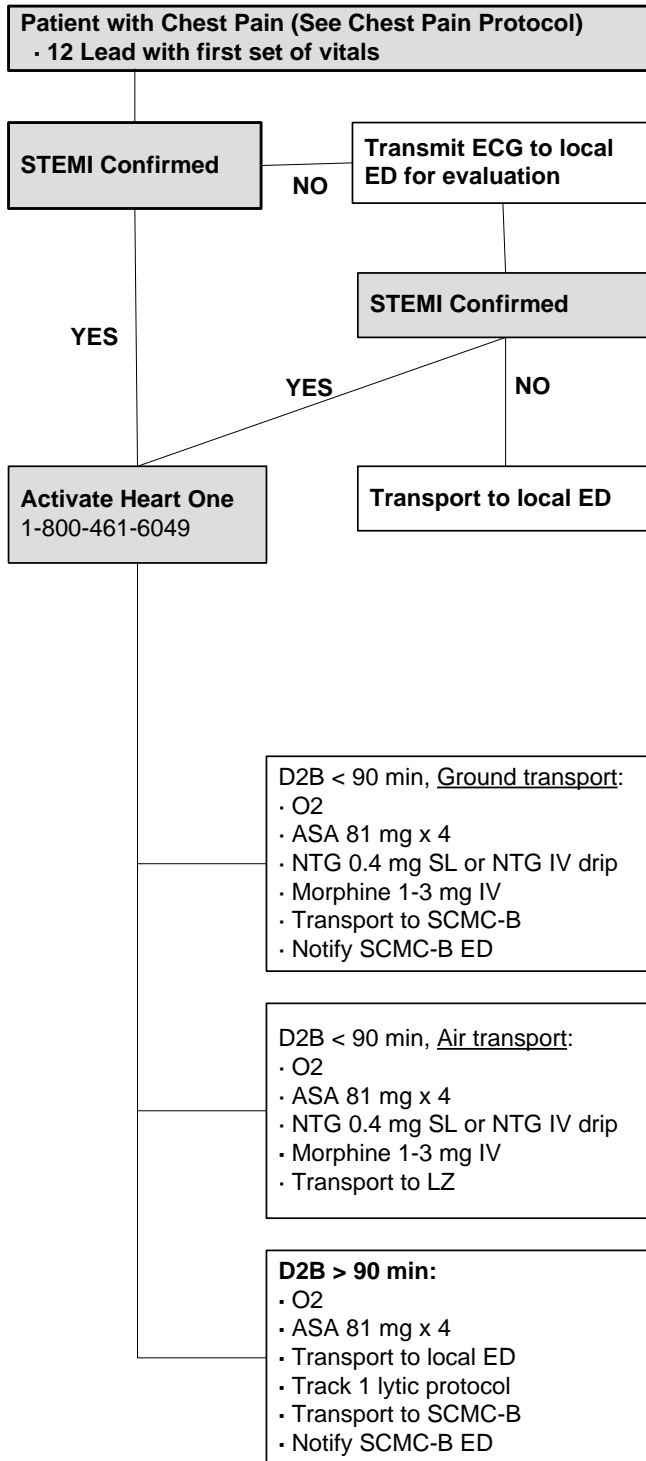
Patient with Chest Pain (See Chest Pain Protocol)
· 12 Lead with first set of vitals

STEMI Confirmed

NO

Transmit ECG to local ED for evaluation

YES

STEMI Confirmed

YES

NO

Activate Heart One
1-800-461-6049

Transport to local ED

D2B < 90 min, Ground transport:
· O2
· ASA 81 mg x 4
· NTG 0.4 mg SL or NTG IV drip
· Morphine 1-3 mg IV
· Transport to SCMC-B
· Notify SCMC-B ED

D2B < 90 min, Air transport:
· O2
· ASA 81 mg x 4
· NTG 0.4 mg SL or NTG IV drip
· Morphine 1-3 mg IV
· Transport to LZ

D2B > 90 min:
· O2
· ASA 81 mg x 4
· Transport to local ED
· Track 1 lytic protocol
· Transport to SCMC-B
· Notify SCMC-B ED